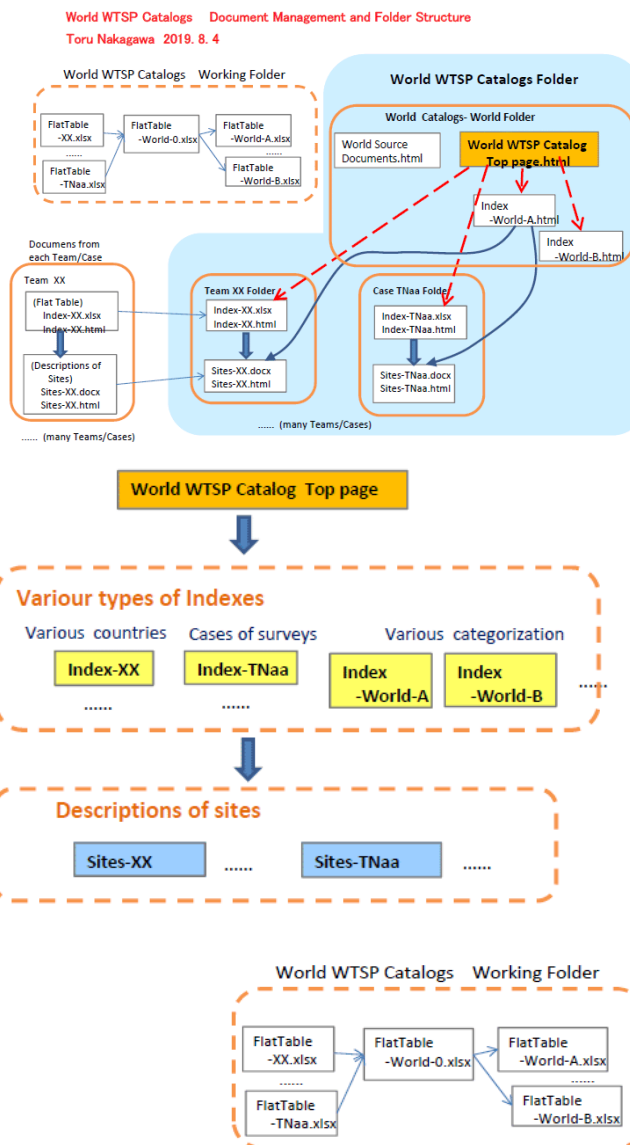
World WTSP Catalogs Document Management and Folder Structure
Toru Nakagawa 2019. 8. 4

World WTSP Catalogs Working Folder

FlatTable -XX.xlsx
......
FlatTable -TNaa.xlsx
FlatTable -World-0.xlsx
FlatTable -World-A.xlsx
......
FlatTable -World-B.xlsx

World WTSP Catalogs Folder

World Catalogs- World Folder

World Source Documents.html
World WTSP Catalog Top page.html
Index -World-A.html
Index -World-B.html

Documens from each Team/Case

Team XX
(Flat Table) Index-XX.xlsx Index-XX.html
(Descriptions of Sites) Sites-XX.docx Sites-XX.html
...... (many Teams/Cases)

Team XX Folder
Index-XX.xlsx Index-XX.html
Sites-XX.docx Sites-XX.html

Case TNaa Folder
Index-TNaa.xlsx Index-TNaa.html
Sites-TNaa.docx Sites-TNaa.html

...... (many Teams/Cases)

World WTSP Catalog Top page

Variour types of Indexes
Various countries
Cases of surveys
Various categorization
Index-XX
Index-TNaa
Index -World-A
Index -World-B
......
......
......

Descriptions of sites
Sites-XX
......
Sites-TNaa
......

World WTSP Catalogs Working Folder

FlatTable -XX.xlsx
......
FlatTable -TNaa.xlsx
FlatTable -World-0.xlsx
FlatTable -World-A.xlsx
......
FlatTable -World-B.xlsx